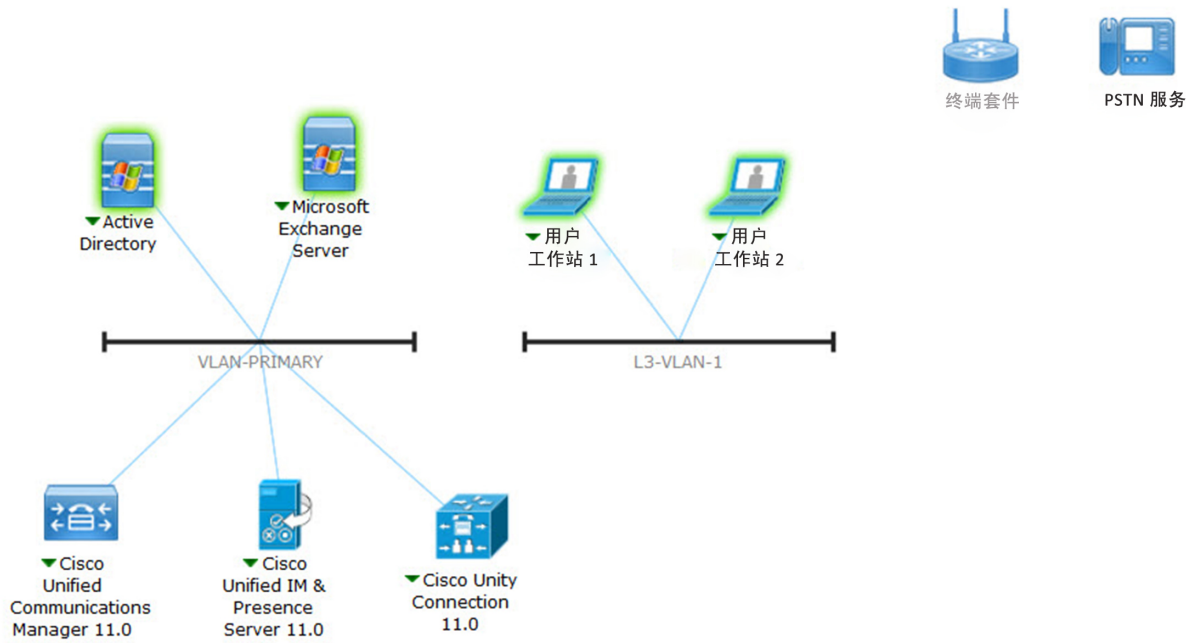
终端套件

PSTN 服务

Active Directory

Microsoft Exchange Server

用户 工作站 1

用户 工作站 2

VLAN-PRIMARY

L3-VLAN-1

Cisco Unified Communications Manager 11.0

Cisco Unified IM & Presence Server 11.0

Cisco Unity Connection 11.0